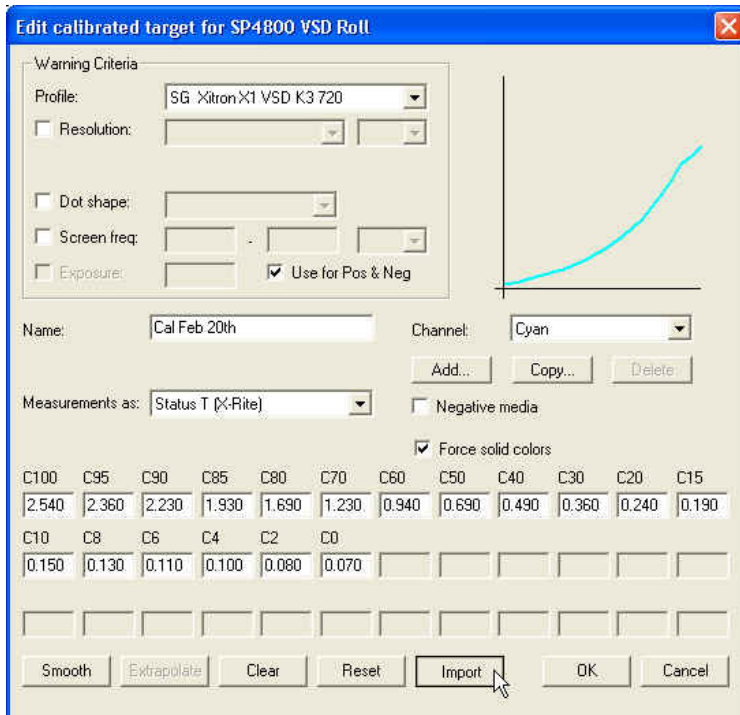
Edit calibrated target for SP4800 VSD Roll

Warning Criteria

Profile: SG Xitron X1 VSD K3 720

Resolution:

Dot shape:

Screen freq: -

Exposure:

Use for Pos & Neg

Name: Cal Feb 20th

Channel: Cyan

Add... Copy... Delete

Measurements as: Status T (X-Rite)

Negative media

Force solid colors

| C100 | C95 | C90 | C85 | C80 | C70 | C60 | C50 | C40 | C30 | C20 | C15 |
|---|---|---|---|---|---|---|---|---|---|---|---|
| 2.540 | 2.360 | 2.230 | 1.930 | 1.690 | 1.230 | 0.940 | 0.690 | 0.490 | 0.360 | 0.240 | 0.190 |
| C10 | C8 | C6 | C4 | C2 | C0 | | | | | | |
| 0.150 | 0.130 | 0.110 | 0.100 | 0.080 | 0.070 | | | | | | |

Smooth Extrapolate Clear Reset Import OK Cancel